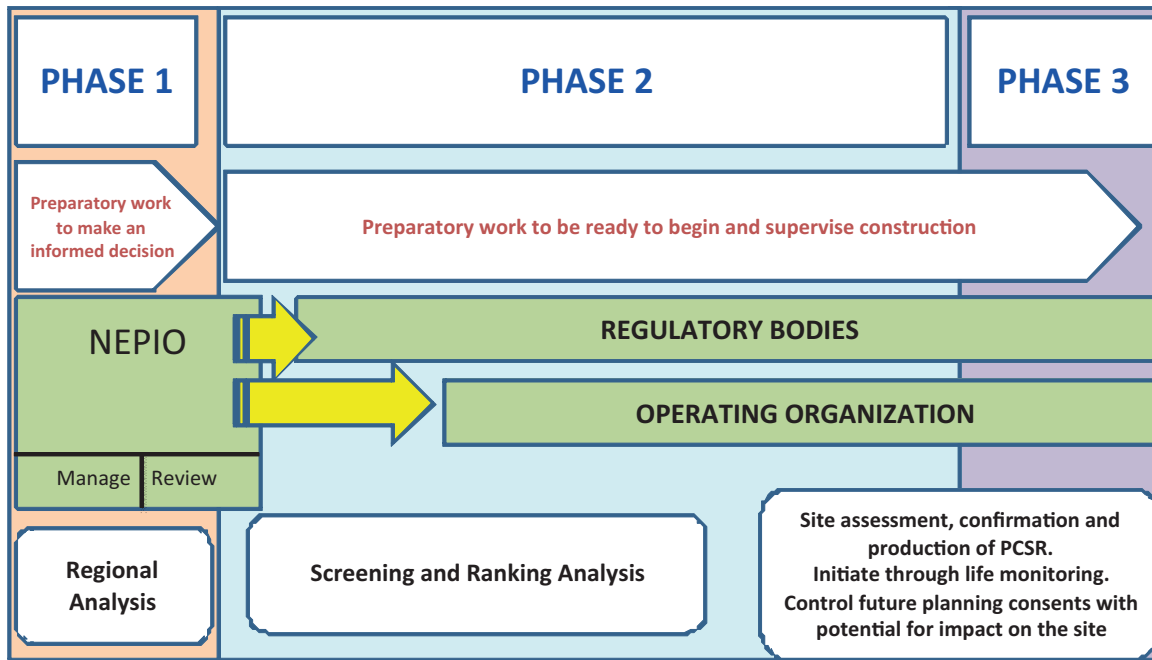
PHASE 1

PHASE 2

PHASE 3

Preparatory work to make an informed decision

Preparatory work to be ready to begin and supervise construction

NEPIO

Manage

Review

REGULATORY BODIES

OPERATING ORGANIZATION

Regional Analysis

Screening and Ranking Analysis

Site assessment, confirmation and production of PCSR.
Initiate through life monitoring.
Control future planning consents with potential for impact on the site